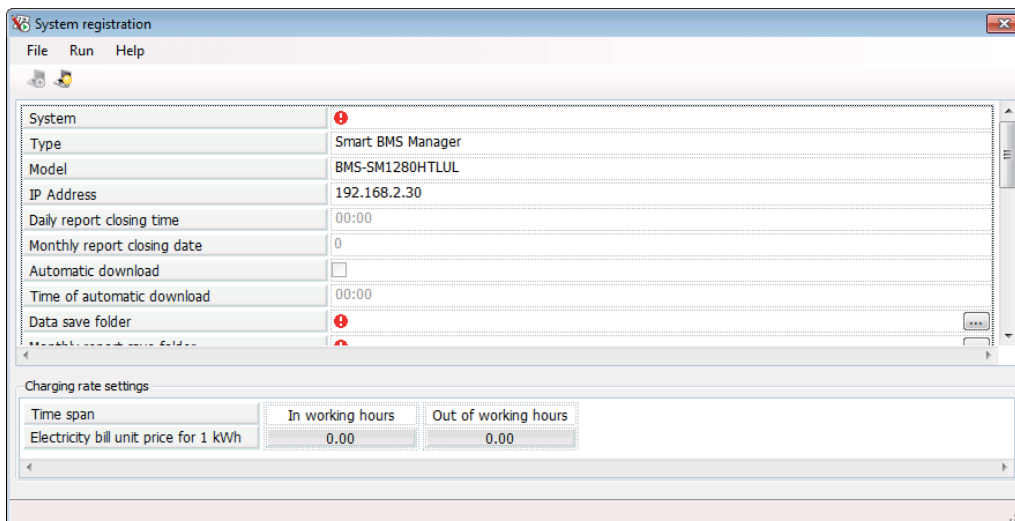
System registration

File Run Help

| System | |
|---|---|
| Type | Smart BMS Manager |
| Model | BMS-SM1280HTLUL |
| IP Address | 192.168.2.30 |
| Daily report closing time | 00:00 |
| Monthly report closing date | 0 |
| Automatic download | |
| Time of automatic download | 00:00 |
| Data save folder | ... |
| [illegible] | |

Charging rate settings

| Time span | In working hours | Out of working hours |
|---|---|---|
| Electricity bill unit price for 1 kWh | 0.00 | 0.00 |